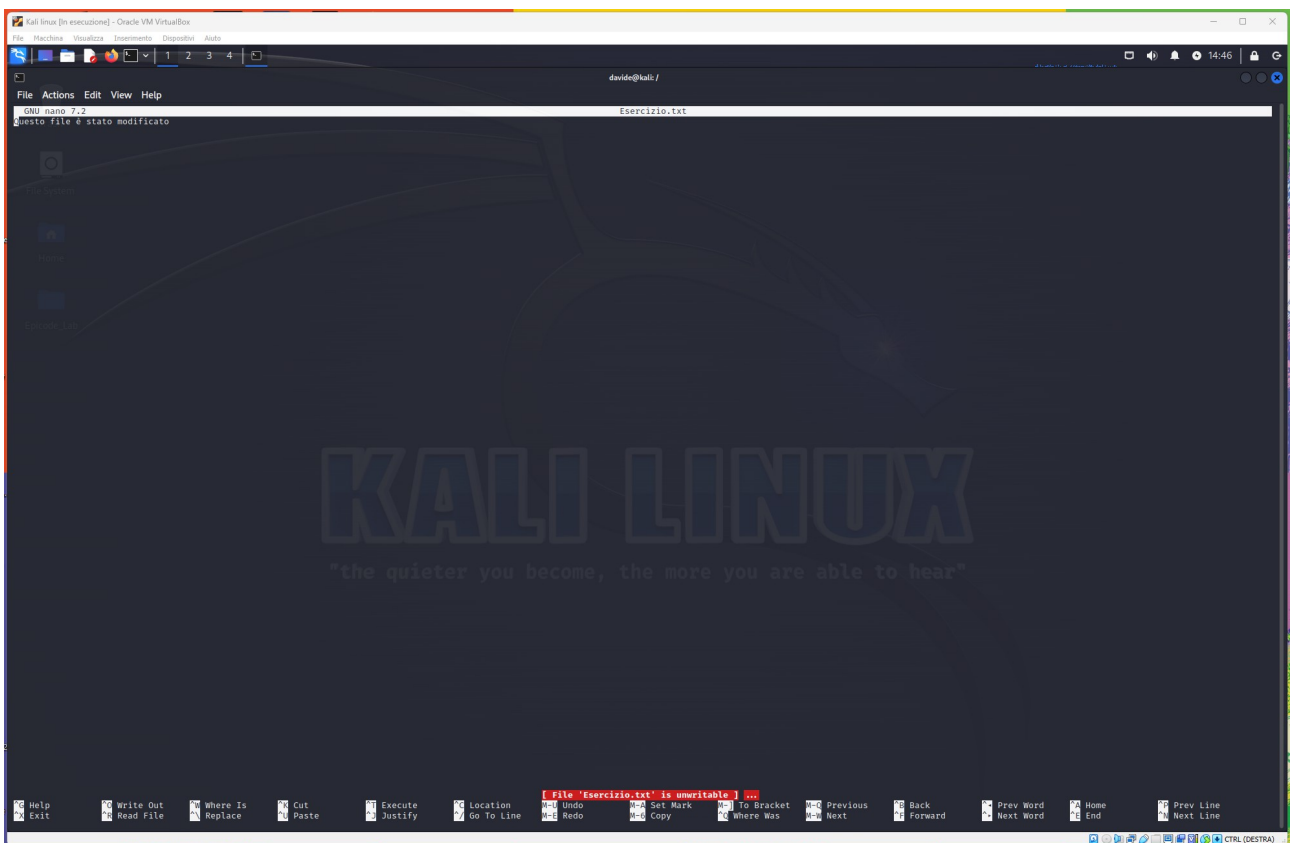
Kali linux [In esecuzione] - Oracle VM VirtualBox

File Macchina Visualizza Inserimento Dispositivi Aiuto

1 2 3 4

14:46

davide@kali: /

File Actions Edit View Help

GNU nano 7.2 Esercizio.txt

Questo file è stato modificato

KALI LINUX

"the quieter you become, the more you are able to hear"

[ File 'Esercizio.txt' is unwritable ] ...

^G Help ^O Write Out ^W Where Is ^K Cut ^T Execute ^C Location M-U Undo M-A Set Mark M-] To Bracket M-Q Previous ^B Back ^◂ Prev Word ^A Home ^P Prev Line

^X Exit ^R Read File ^\ Replace ^U Paste ^J Justify ^/ Go To Line M-E Redo M-6 Copy ^Q Where Was M-W Next ^F Forward ^▸ Next Word ^E End ^N Next Line

CTRL (DESTRA)